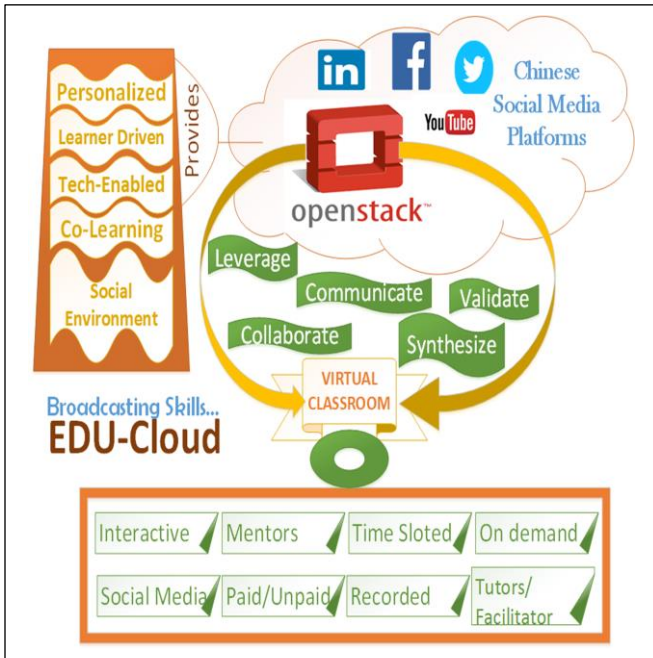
Personalized
Learner Driven
Tech-Enabled
Co-Learning
Social Environment

Provides

in
f
Chinese Social Media Platforms
YouTube

openstack™

Leverage
Communicate
Validate
Collaborate
Synthesize

VIRTUAL CLASSROOM

Broadcasting Skills...
EDU-Cloud

| Interactive | Mentors | Time Sloted | On demand |
|---|---|---|---|
| Social Media | Paid/Unpaid | Recorded | Tutors/ Facilitator |